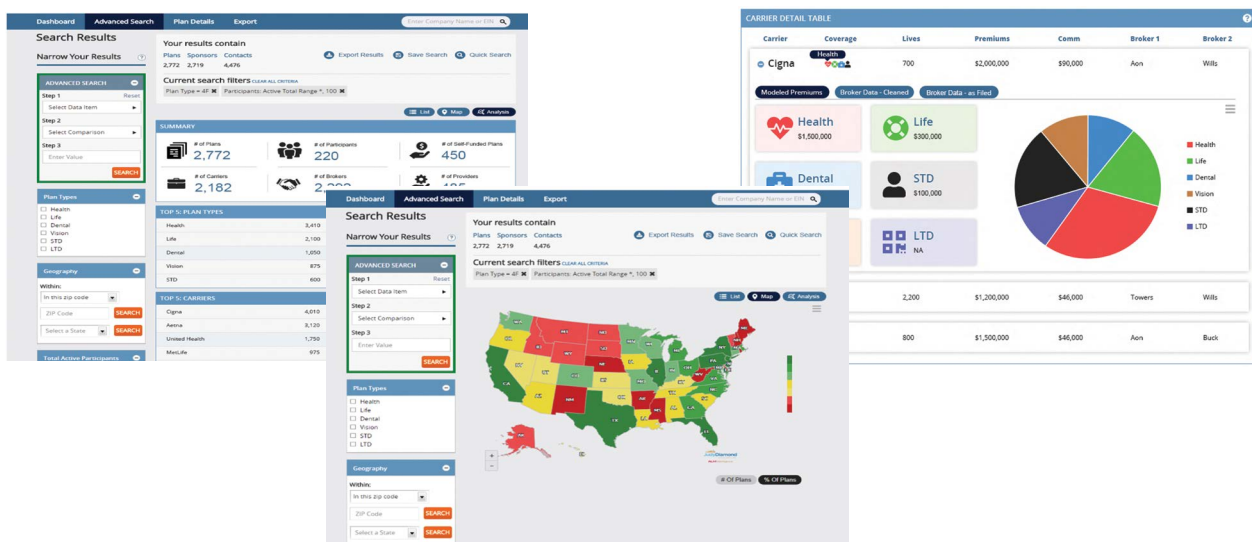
Dashboard Advanced Search Plan Details Export Enter Company Name or EIN

Search Results

Narrow Your Results ?

ADVANCED SEARCH
Step 1 Reset
Select Data Item
Step 2
Select Comparison
Step 3
Enter Value
SEARCH

Plan Types
Health
Life
Dental
Vision
STD
LTD

Geography
Within:
In this zip code
ZIP Code SEARCH
Select a State SEARCH

Total Active Participants

Your results contain
Plans Sponsors Contacts
2,772 2,719 4,476

Export Results Save Search Quick Search

Current search filters CLEAR ALL CRITERIA
Plan Type = 4F ✖ Participants: Active Total Range *, 100 ✖

List Map Analysis

SUMMARY
# of Plans 2,772
# of Participants 220
# of Self-Funded Plans 450
# of Carriers 2,182
# of Brokers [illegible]
# of Providers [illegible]

TOP 5: PLAN TYPES
| | |
|---|---|
| Health | 3,410 |
| Life | 2,100 |
| Dental | 1,050 |
| Vision | 875 |
| STD | 600 |

TOP 5: CARRIERS
| | |
|---|---|
| Cigna | 4,010 |
| Aetna | 3,120 |
| United Health | 1,750 |
| MetLife | 975 |

CARRIER DETAIL TABLE ?

| Carrier | Coverage | Lives | Premiums | Comm | Broker 1 | Broker 2 |
|---|---|---|---|---|---|---|
| Cigna | Health | 700 | $2,000,000 | $90,000 | Aon | Wills |
| | | 2,200 | $1,200,000 | $46,000 | Towers | Wills |
| | | 800 | $1,500,000 | $46,000 | Aon | Buck |

Modeled Premiums Broker Data - Cleaned Broker Data - as Filed

Health $1,500,000
Life $300,000
Dental
STD $100,000
LTD NA

Health
Life
Dental
Vision
STD
LTD

Dashboard Advanced Search Plan Details Export Enter Company Name or EIN

Search Results

Narrow Your Results ?

ADVANCED SEARCH
Step 1 Reset
Select Data Item
Step 2
Select Comparison
Step 3
Enter Value
SEARCH

Plan Types
Health
Life
Dental
Vision
STD
LTD

Geography
Within:
In this zip code
ZIP Code SEARCH
Select a State SEARCH

Your results contain
Plans Sponsors Contacts
2,772 2,719 4,476

Export Results Save Search Quick Search

Current search filters CLEAR ALL CRITERIA
Plan Type = 4F ✖ Participants: Active Total Range *, 100 ✖

List Map Analysis

# Of Plans % Of Plans